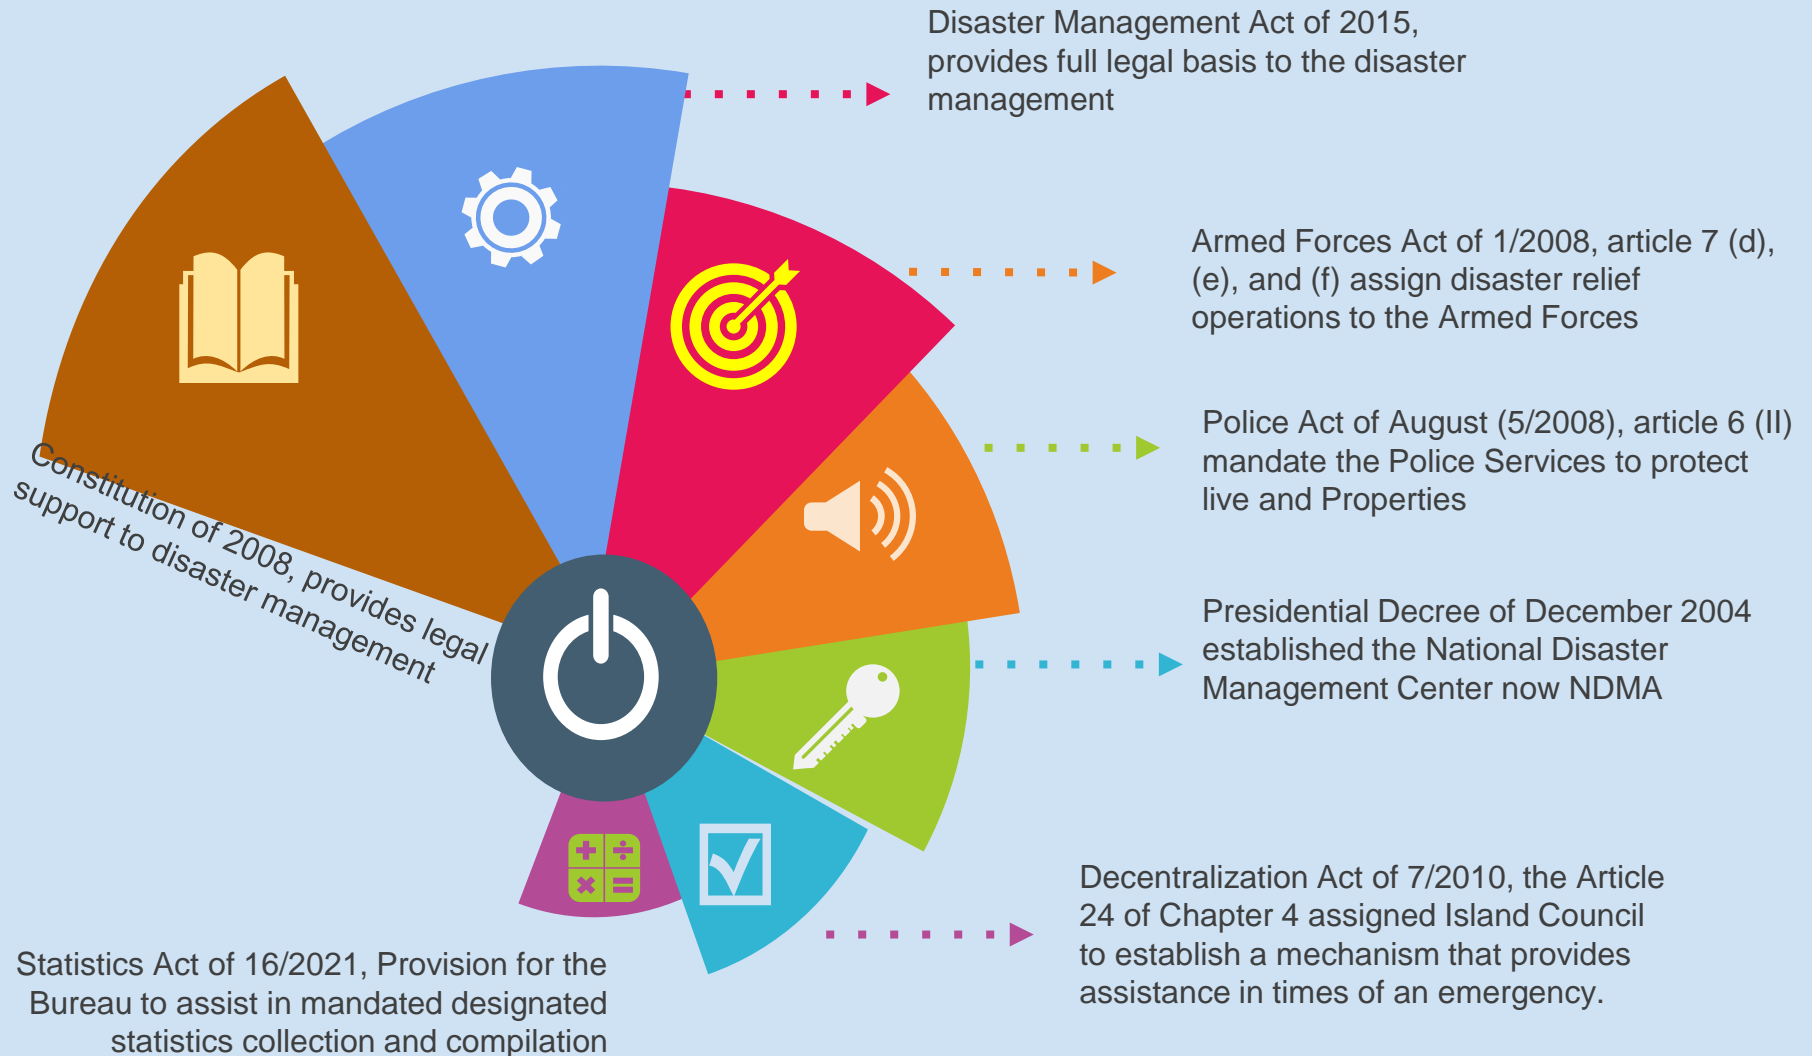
Disaster Management Act of 2015, provides full legal basis to the disaster management

Armed Forces Act of 1/2008, article 7 (d), (e), and (f) assign disaster relief operations to the Armed Forces

Police Act of August (5/2008), article 6 (II) mandate the Police Services to protect live and Properties

Presidential Decree of December 2004 established the National Disaster Management Center now NDMA

Decentralization Act of 7/2010, the Article 24 of Chapter 4 assigned Island Council to establish a mechanism that provides assistance in times of an emergency.

Constitution of 2008, provides legal support to disaster management

Statistics Act of 16/2021, Provision for the Bureau to assist in mandated designated statistics collection and compilation